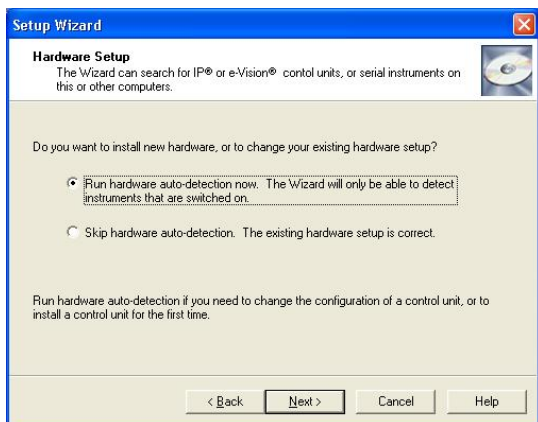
Setup Wizard

Hardware Setup
The Wizard can search for IP® or e-Vision® contol units, or serial instruments on this or other computers.

Do you want to install new hardware, or to change your existing hardware setup?

Run hardware auto-detection now. The Wizard will only be able to detect instruments that are switched on.

Skip hardware auto-detection. The existing hardware setup is correct.

Run hardware auto-detection if you need to change the configuration of a control unit, or to install a control unit for the first time.

< Back
Next >
Cancel
Help